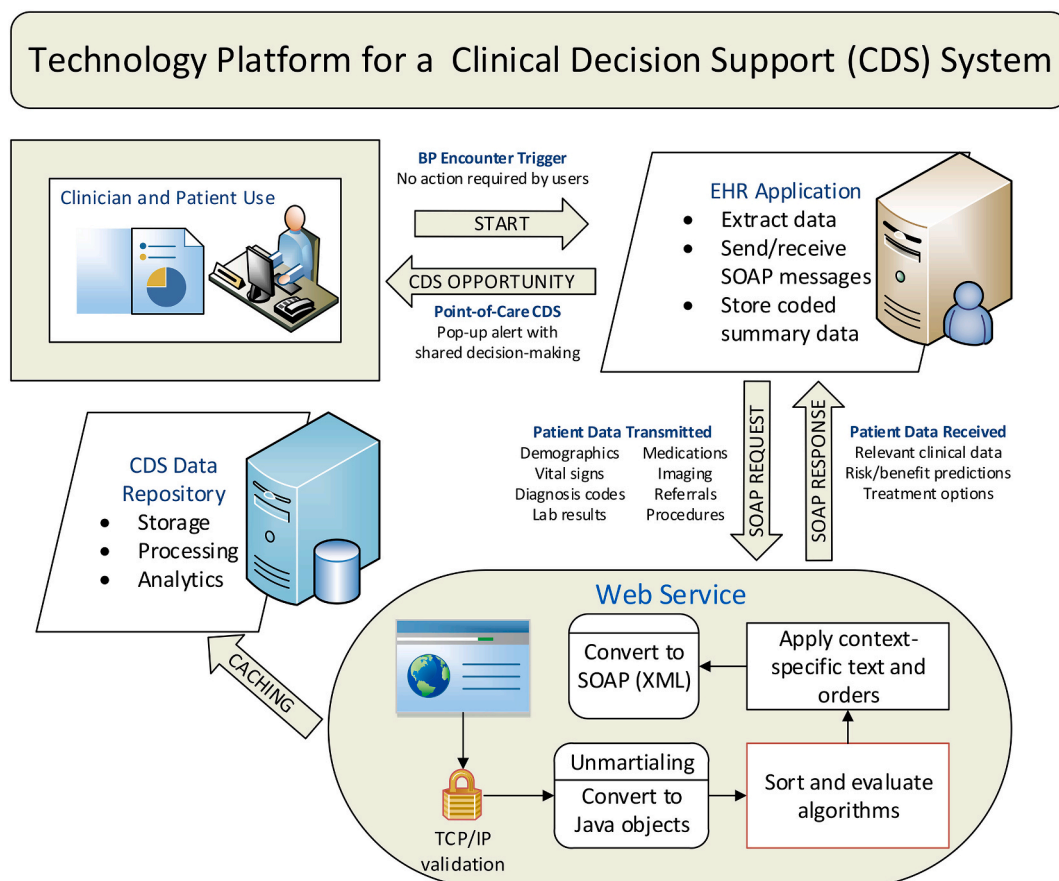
Technology Platform for a Clinical Decision Support (CDS) System

Clinician and Patient Use

BP Encounter Trigger
No action required by users

START

CDS OPPORTUNITY

Point-of-Care CDS
Pop-up alert with shared decision-making

EHR Application
- Extract data
- Send/receive SOAP messages
- Store coded summary data

SOAP REQUEST

SOAP RESPONSE

Patient Data Transmitted
Demographics
Vital signs
Diagnosis codes
Lab results
Medications
Imaging
Referrals
Procedures

Patient Data Received
Relevant clinical data
Risk/benefit predictions
Treatment options

CDS Data Repository
- Storage
- Processing
- Analytics

CACHING

Web Service

Convert to SOAP (XML)

Apply context-specific text and orders

Unmartialing

Convert to Java objects

Sort and evaluate algorithms

TCP/IP validation